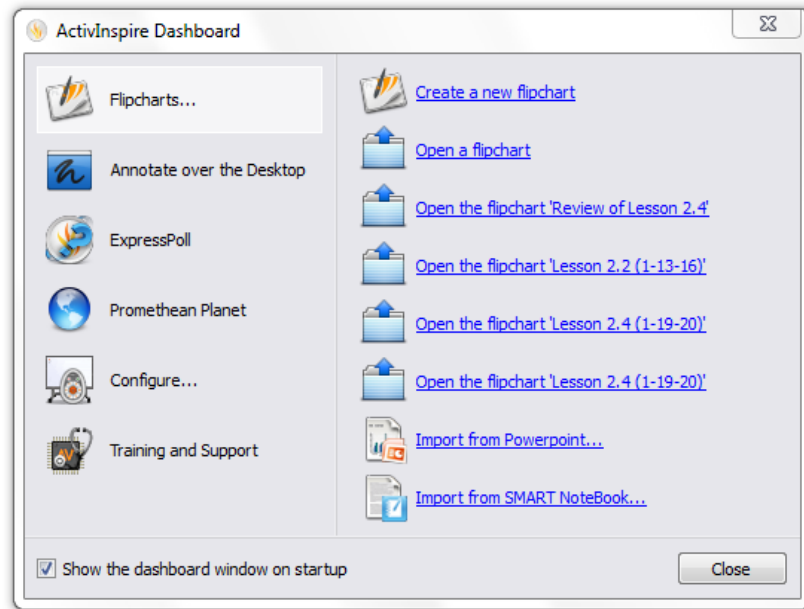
ActivInspire Dashboard

Flipcharts...

Annotate over the Desktop

ExpressPoll

Promethean Planet

Configure...

Training and Support

Create a new flipchart

Open a flipchart

Open the flipchart 'Review of Lesson 2.4'

Open the flipchart 'Lesson 2.2 (1-13-16)'

Open the flipchart 'Lesson 2.4 (1-19-20)'

Open the flipchart 'Lesson 2.4 (1-19-20)'

Import from Powerpoint...

Import from SMART NoteBook...

Show the dashboard window on startup

Close